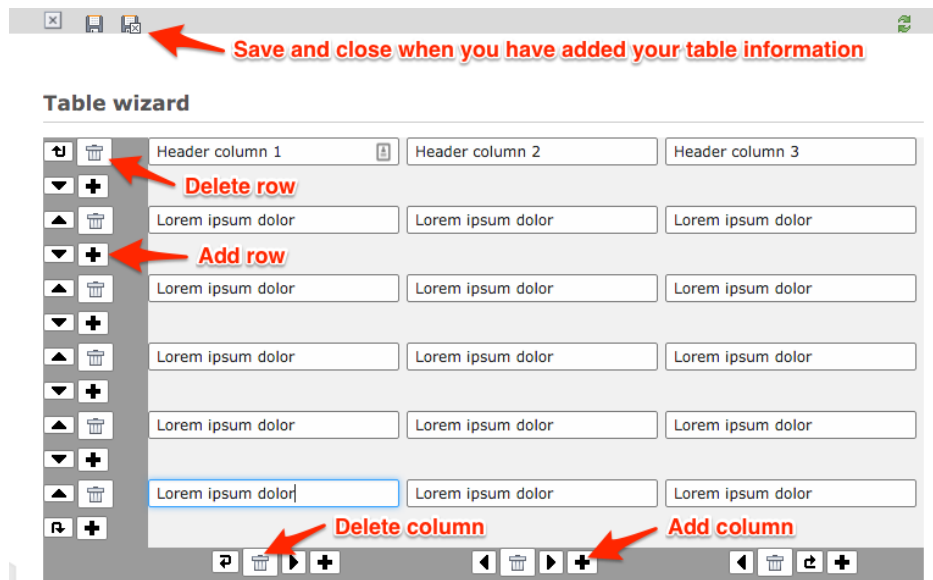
Save and close when you have added your table information

Table wizard

| Header column 1 | Header column 2 | Header column 3 |
|---|---|---|
| Lorem ipsum dolor | Lorem ipsum dolor | Lorem ipsum dolor |
| Lorem ipsum dolor | Lorem ipsum dolor | Lorem ipsum dolor |
| Lorem ipsum dolor | Lorem ipsum dolor | Lorem ipsum dolor |
| Lorem ipsum dolor | Lorem ipsum dolor | Lorem ipsum dolor |
| Lorem ipsum dolor | Lorem ipsum dolor | Lorem ipsum dolor |

Delete row

Add row

Delete column

Add column